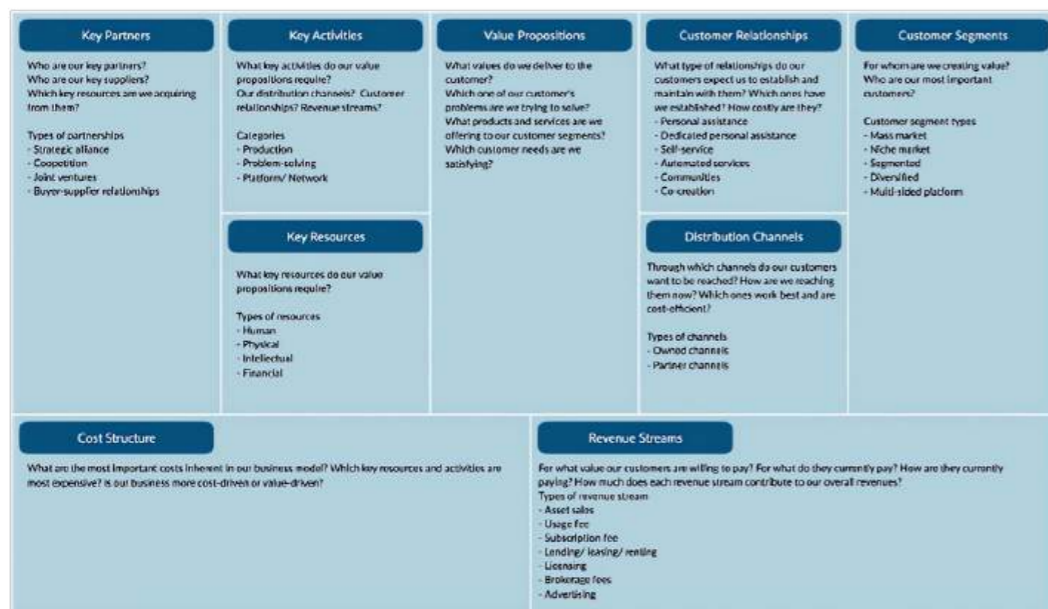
Key Partners

Who are our key partners?
Who are our key suppliers?
Which key resources are we acquiring from them?

Types of partnerships
- Strategic alliance
- Coopetition
- Joint ventures
- Buyer-supplier relationships

Key Activities

What key activities do our value propositions require?
Our distribution channels? Customer relationships? Revenue streams?

Categories
- Production
- Problem-solving
- Platform/ Network

Key Resources

What key resources do our value propositions require?

Types of resources
- Human
- Physical
- Intellectual
- Financial

Value Propositions

What values do we deliver to the customer?
Which one of our customer's problems are we trying to solve?
What products and services are we offering to our customer segments?
Which customer needs are we satisfying?

Customer Relationships

What type of relationships do our customers expect us to establish and maintain with them? Which ones have we established? How costly are they?
- Personal assistance
- Dedicated personal assistance
- Self-service
- Automated services
- Communities
- Co-creation

Distribution Channels

Through which channels do our customers want to be reached? How are we reaching them now? Which ones work best and are cost-efficient?

Types of channels
- Owned channels
- Partner channels

Customer Segments

For whom are we creating value?
Who are our most important customers?

Customer segment types
- Mass market
- Niche market
- Segmented
- Diversified
- Multi-sided platform

Cost Structure

What are the most important costs inherent in our business model? Which key resources and activities are most expensive? Is our business more cost-driven or value-driven?

Revenue Streams

For what value our customers are willing to pay? For what do they currently pay? How are they currently paying? How much does each revenue stream contribute to our overall revenues?
Types of revenue stream
- Asset sales
- Usage fee
- Subscription fee
- Lending/ leasing/ renting
- Licensing
- Brokerage fees
- Advertising